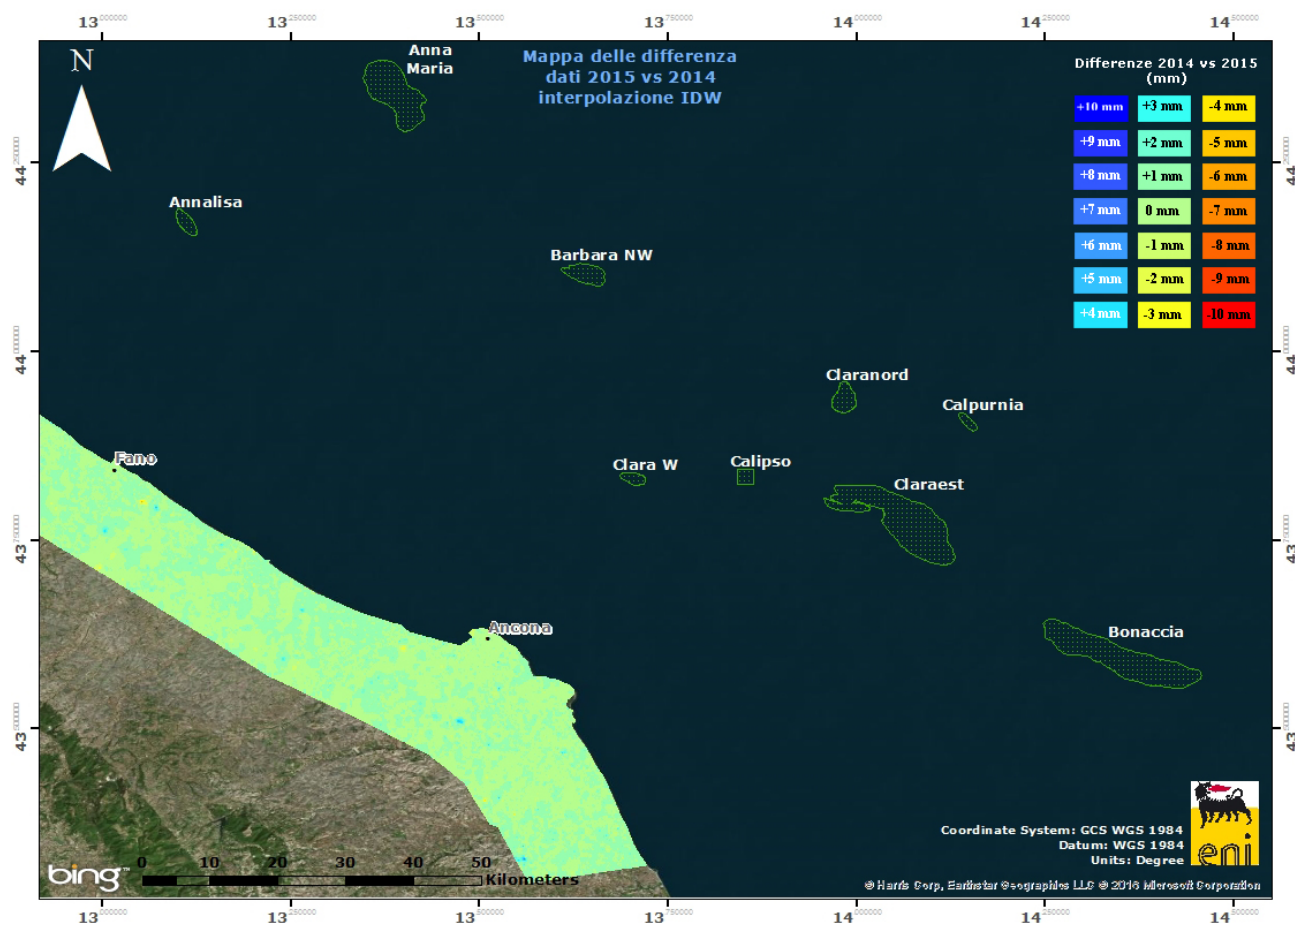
$13^{000000}$ $13^{250000}$ $13^{500000}$ $13^{750000}$ $14^{000000}$ $14^{250000}$ $14^{500000}$

N

Anna Maria

Mappa delle differenza dati 2015 vs 2014 interpolazione IDW

Differenze 2014 vs 2015 (mm)

| +10 mm | +3 mm | -4 mm |
|---|---|---|
| +9 mm | +2 mm | -5 mm |
| +8 mm | +1 mm | -6 mm |
| +7 mm | 0 mm | -7 mm |
| +6 mm | -1 mm | -8 mm |
| +5 mm | -2 mm | -9 mm |
| +4 mm | -3 mm | -10 mm |

$44^{250000}$ $44^{000000}$ $43^{750000}$ $43^{500000}$

Annalisa

Barbara NW

Claranord

Calpurnia

Fano

Clara W

Calipso

Claraest

Ancona

Bonaccia

Coordinate System: GCS WGS 1984
Datum: WGS 1984
Units: Degree

eni

bing

0 10 20 30 40 50 Kilometers

© Harris Corp, Earthstar Geographics LLC © 2016 Microsoft Corporation

$13^{000000}$ $13^{250000}$ $13^{500000}$ $13^{750000}$ $14^{000000}$ $14^{250000}$ $14^{500000}$